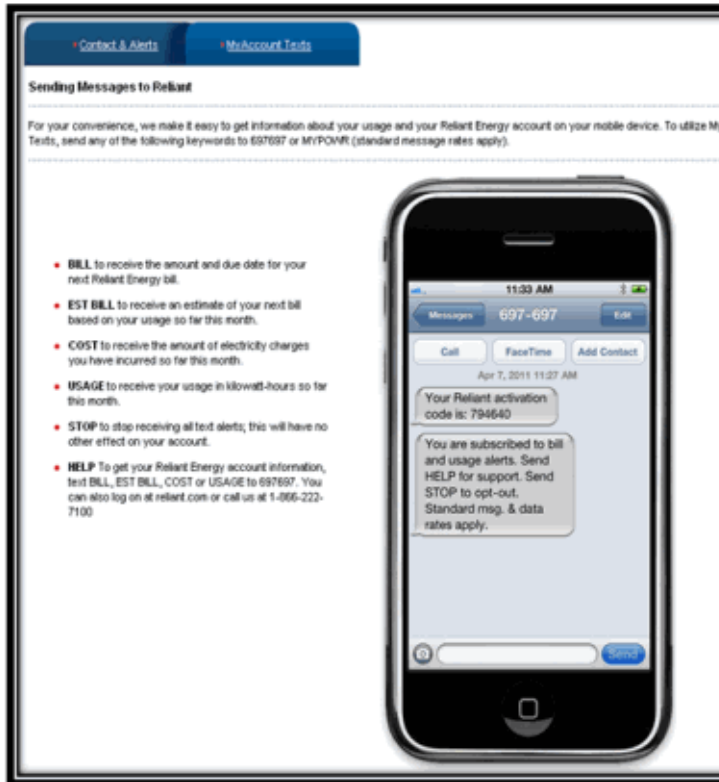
Contact & Alerts
MyAccount Texts

Sending Messages to Reliant

For your convenience, we make it easy to get information about your usage and your Reliant Energy account on your mobile device. To utilize My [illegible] Texts, send any of the following keywords to 697697 or MYPOWR (standard message rates apply).

- **BILL** to receive the amount and due date for your next Reliant Energy bill.
- **EST BILL** to receive an estimate of your next bill based on your usage so far this month.
- **COST** to receive the amount of electricity charges you have incurred so far this month.
- **USAGE** to receive your usage in kilowatt-hours so far this month.
- **STOP** to stop receiving all text alerts; this will have no other effect on your account.
- **HELP** To get your Reliant Energy account information, text BILL, EST BILL, COST or USAGE to 697697. You can also log on at reliant.com or call us at 1-866-222-7100

11:33 AM
Messages
697-697
Edit
Call
FaceTime
Add Contact
Apr 7, 2011 11:27 AM
Your Reliant activation code is: 794640
You are subscribed to bill and usage alerts. Send HELP for support. Send STOP to opt-out. Standard msg. & data rates apply.
Send